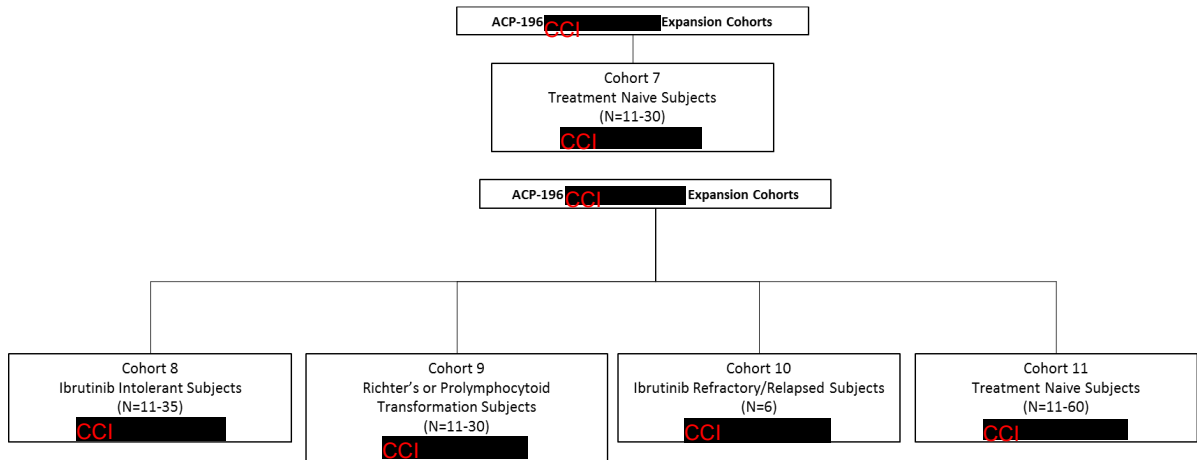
ACP-196 CCI Expansion Cohorts

Cohort 7
Treatment Naive Subjects
(N=11-30)
CCI

ACP-196 CCI Expansion Cohorts

Cohort 8
Ibrutinib Intolerant Subjects
(N=11-35)
CCI

Cohort 9
Richter's or Prolymphocytoid Transformation Subjects
(N=11-30)
CCI

Cohort 10
Ibrutinib Refractory/Relapsed Subjects
(N=6)
CCI

Cohort 11
Treatment Naive Subjects
(N=11-60)
CCI